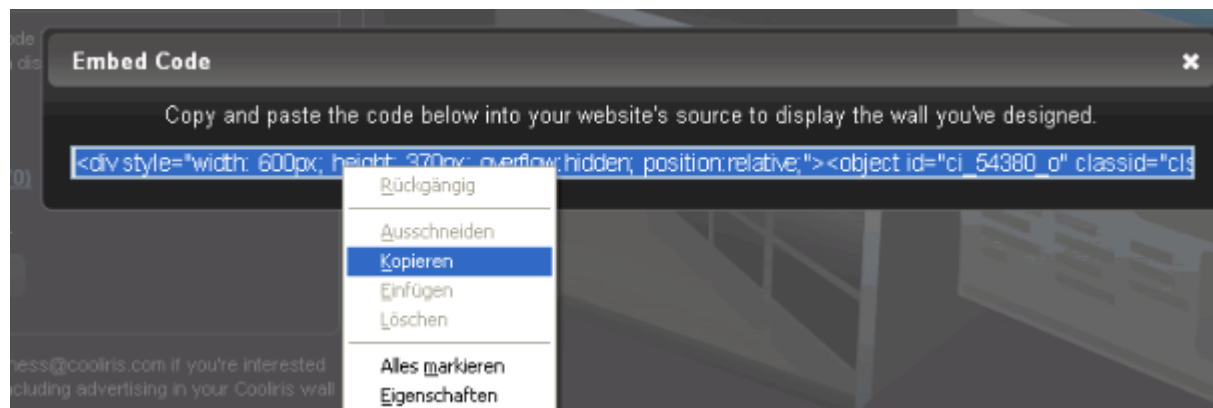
Embed Code

Copy and paste the code below into your website's source to display the wall you've designed.

<div style="width: 600px; height: 370px; overflow:hidden; position:relative;"><object id="ci_54380_o" classid="cls

Rückgängig

Ausschneiden

Kopieren

Einfügen

Löschen

Alles markieren

Eigenschaften

ness@cooliris.com if you're interested
cluding advertising in your Cooliris wall